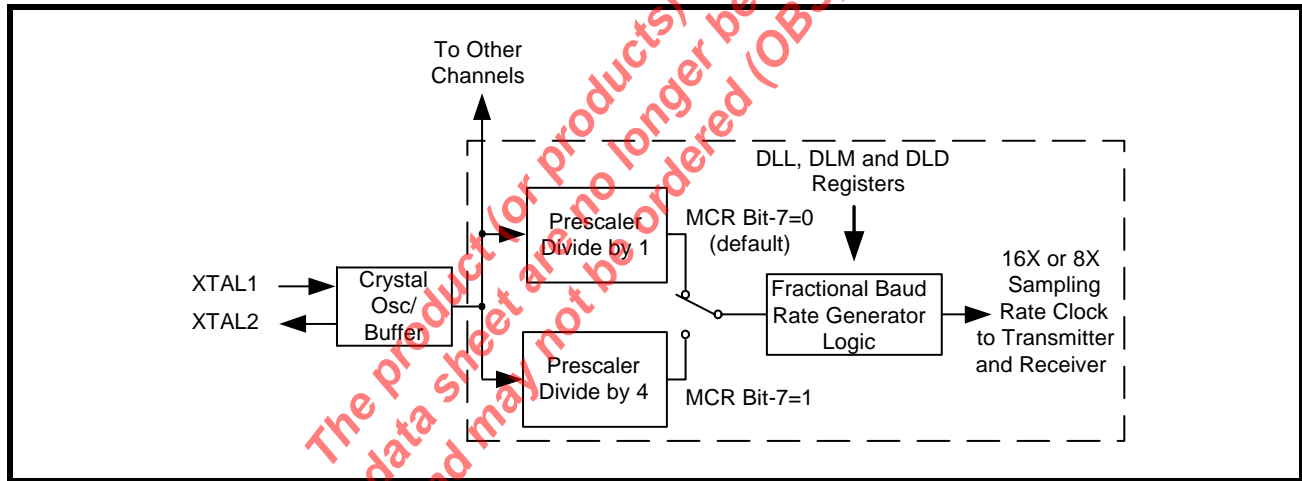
To Other Channels

DLL, DLM and DLD Registers

Prescaler Divide by 1

MCR Bit-7=0 (default)

XTAL1

XTAL2

Crystal Osc/ Buffer

Fractional Baud Rate Generator Logic

16X or 8X Sampling Rate Clock to Transmitter and Receiver

Prescaler Divide by 4

MCR Bit-7=1

The product (or products) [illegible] be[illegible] data sheet are no longer be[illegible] (OB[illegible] and may not be ordered (OB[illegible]